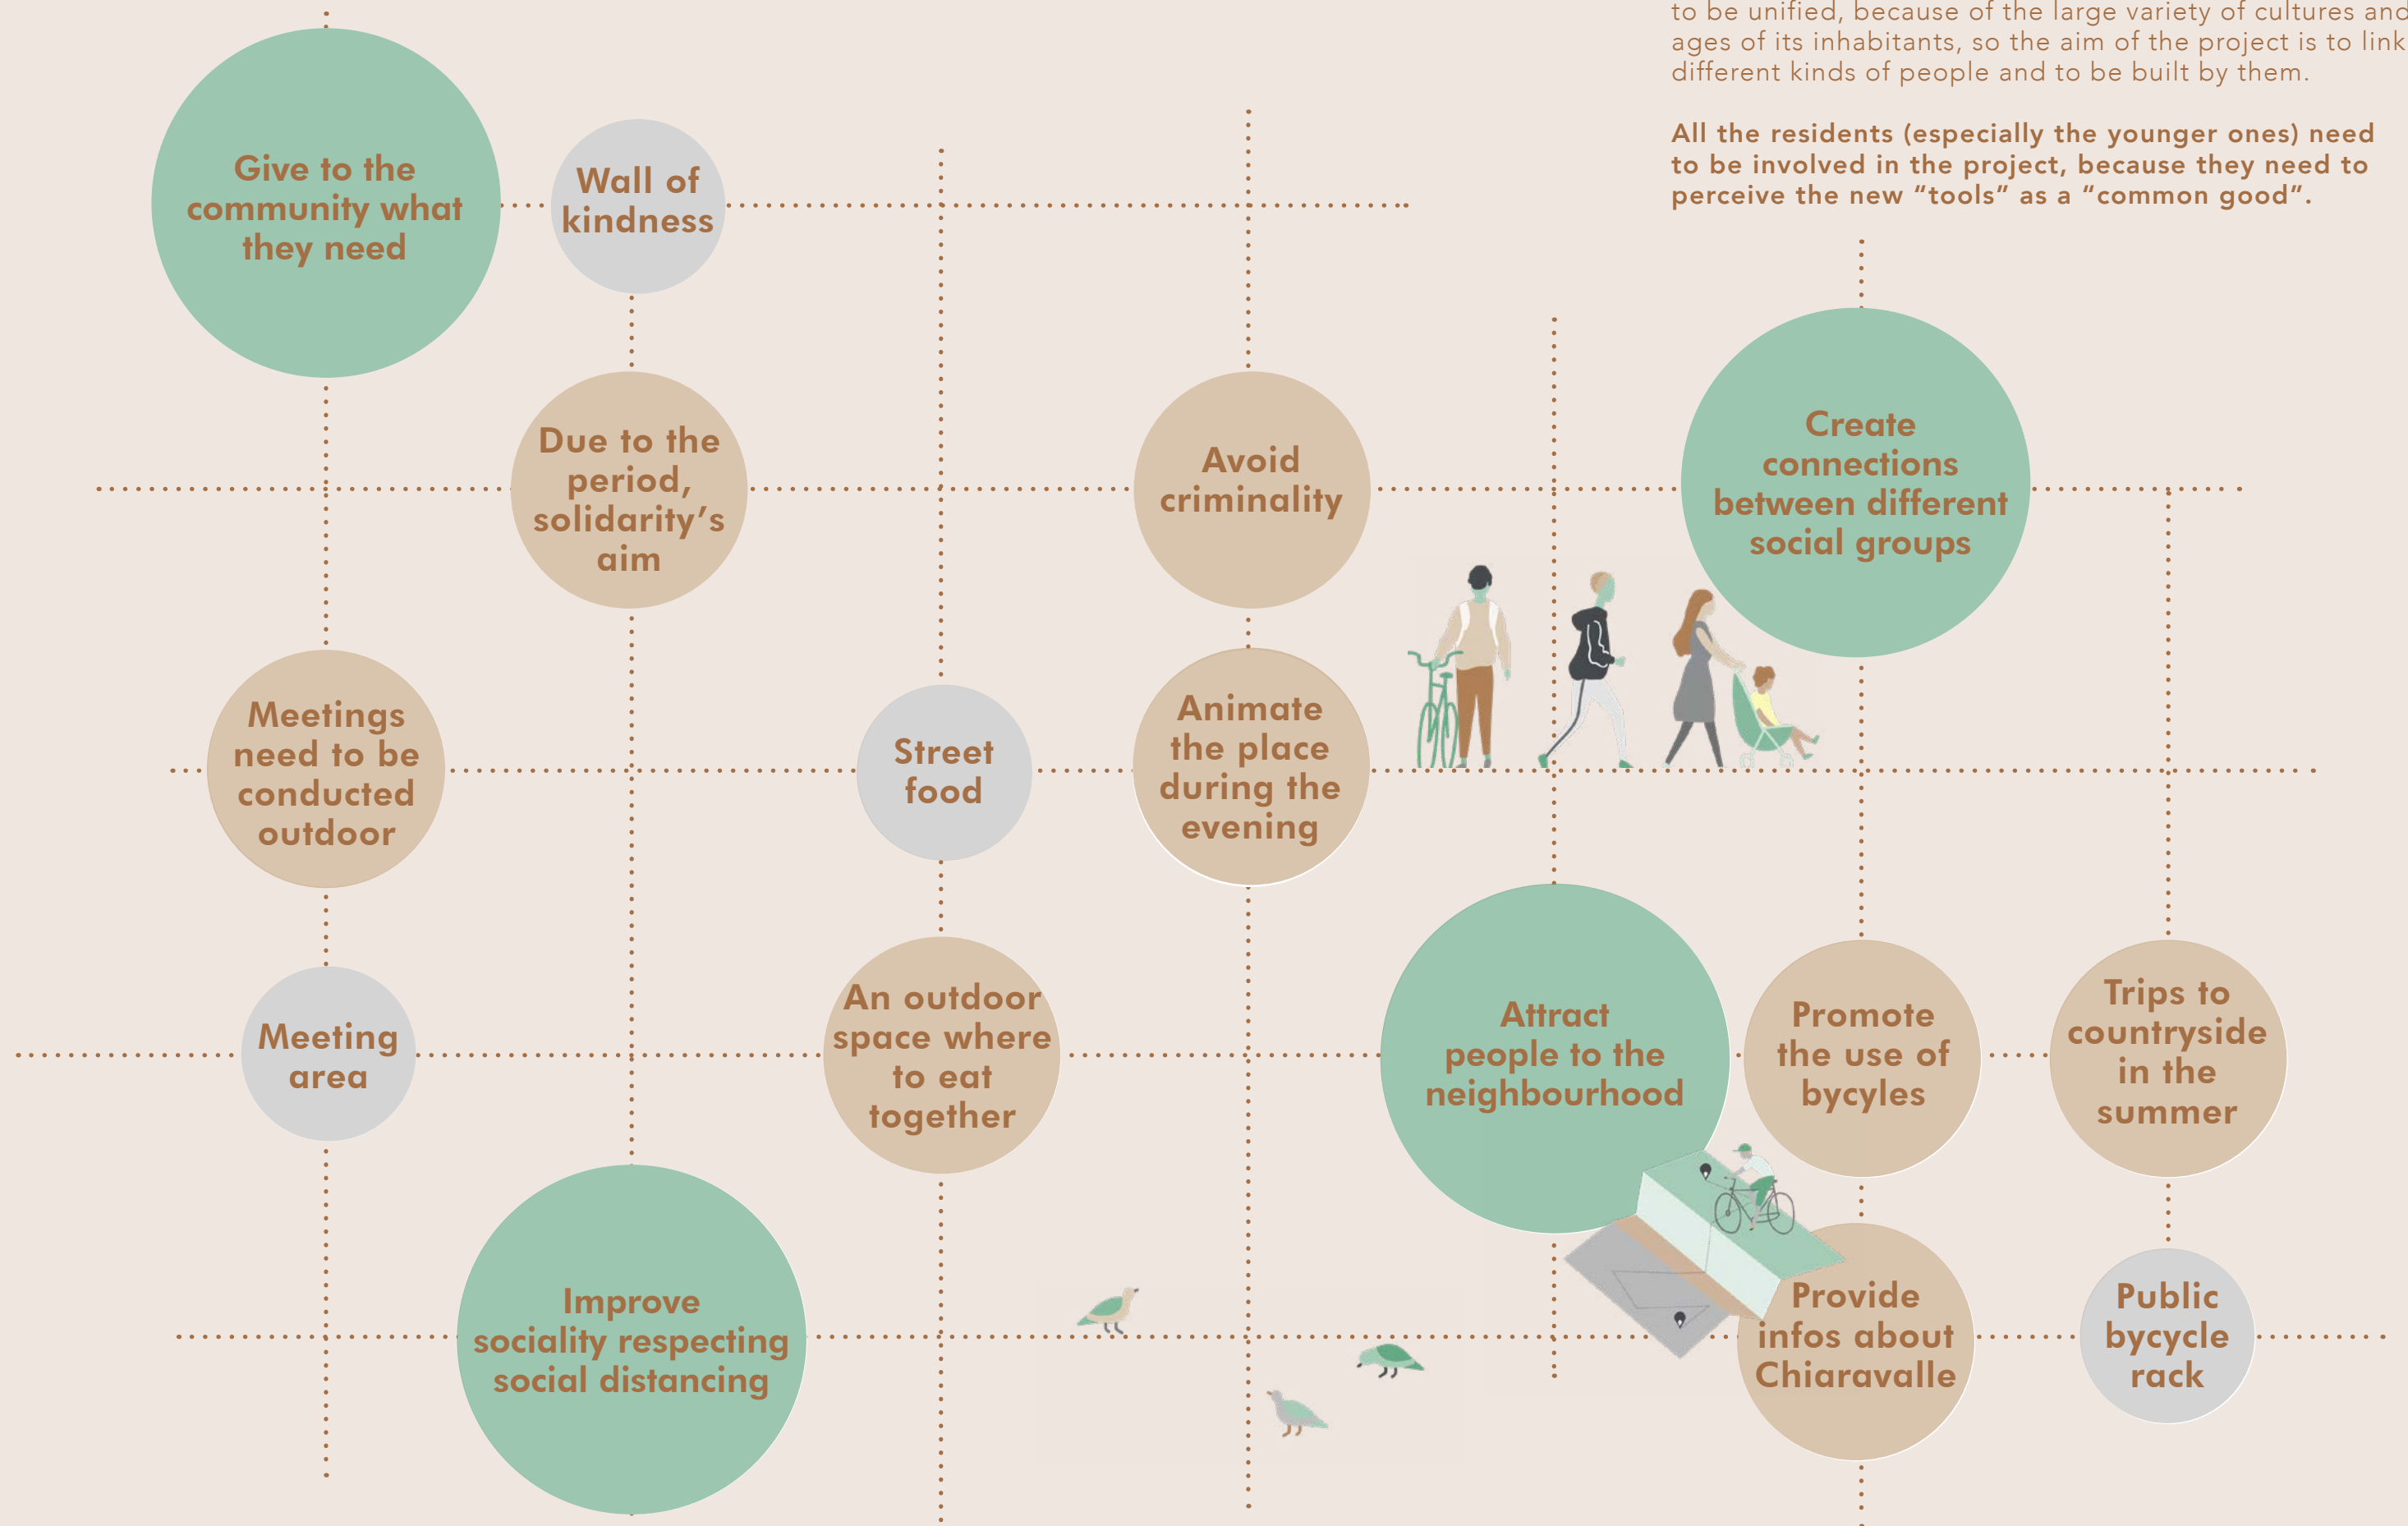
to be unified, because of the large variety of cultures and ages of its inhabitants, so the aim of the project is to link different kinds of people and to be built by them.

All the residents (especially the younger ones) need to be involved in the project, because they need to perceive the new "tools" as a "common good".

Give to the community what they need

Wall of kindness

Due to the period, solidarity's aim

Avoid criminality

Create connections between different social groups

Meetings need to be conducted outdoor

Street food

Animate the place during the evening

Meeting area

An outdoor space where to eat together

Attract people to the neighbourhood

Promote the use of bycyles

Trips to countryside in the summer

Improve sociality respecting social distancing

Provide infos about Chiaravalle

Public bycycle rack